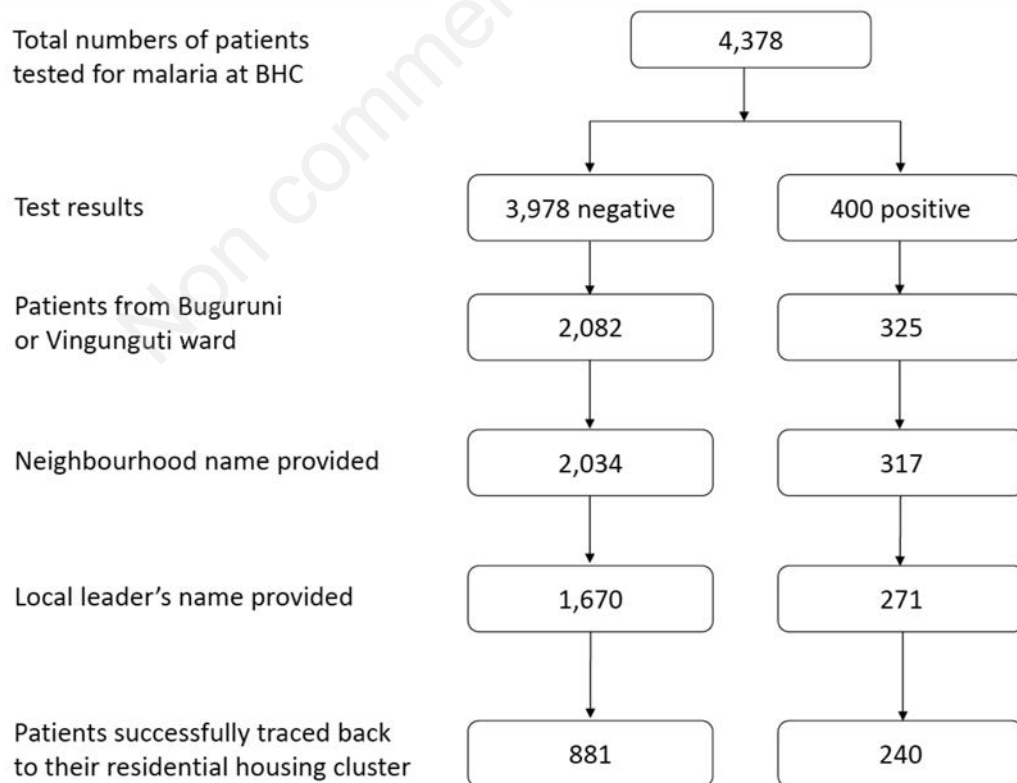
Total numbers of patients tested for malaria at BHC

4,378

Test results

3,978 negative

400 positive

Patients from Buguruni or Vingunguti ward

2,082

325

Neighbourhood name provided

2,034

317

Local leader's name provided

1,670

271

Patients successfully traced back to their residential housing cluster

881

240

Non commer